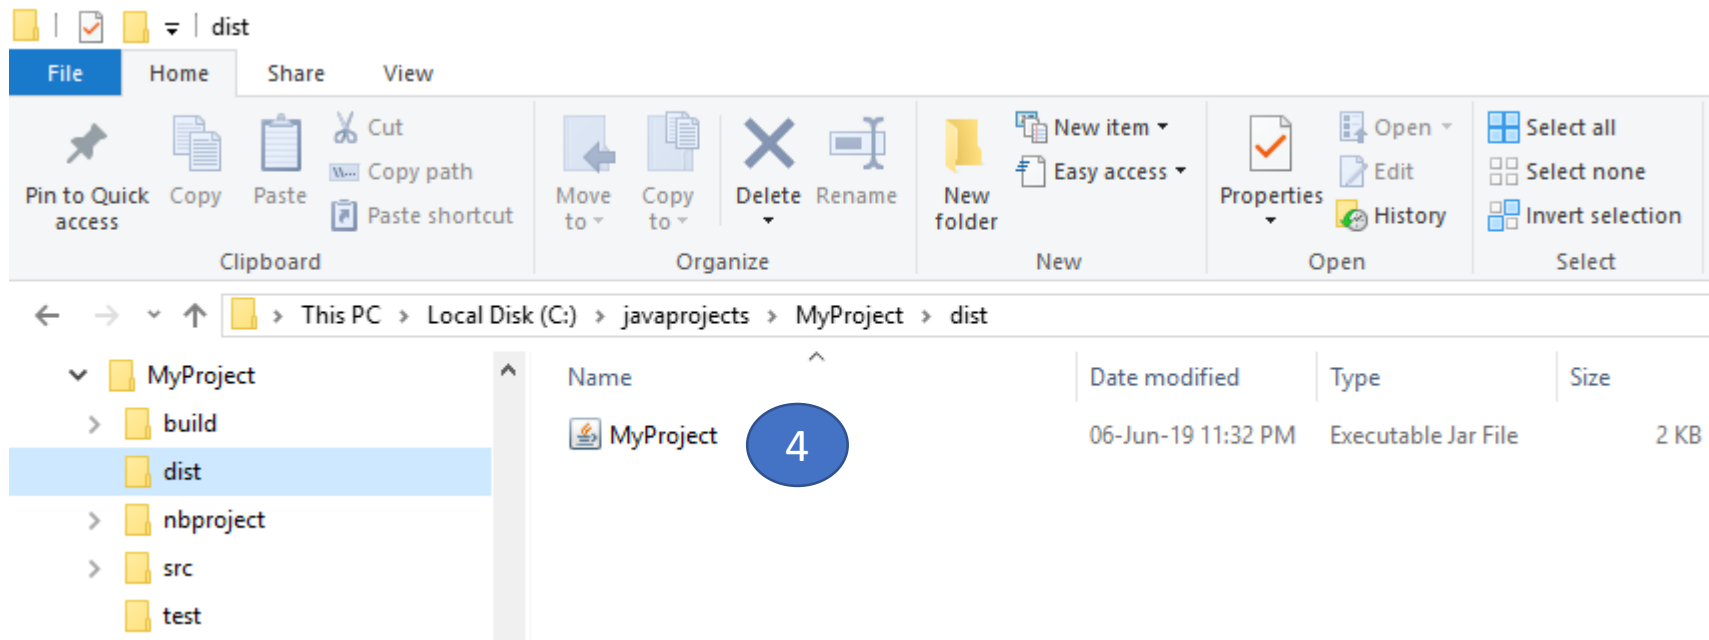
dist

File Home Share View

Pin to Quick access
Copy
Paste
Cut
Copy path
Paste shortcut
Clipboard

Move to
Copy to
Delete
Rename
Organize

New folder
New item
Easy access
New

Properties
Open
Edit
History
Open

Select all
Select none
Invert selection
Select

This PC › Local Disk (C:) › javaprojects › MyProject › dist

MyProject
build
dist
nbproject
src
test

| Name | Date modified | Type | Size |
|---|---|---|---|
| MyProject | 06-Jun-19 11:32 PM | Executable Jar File | 2 KB |

4